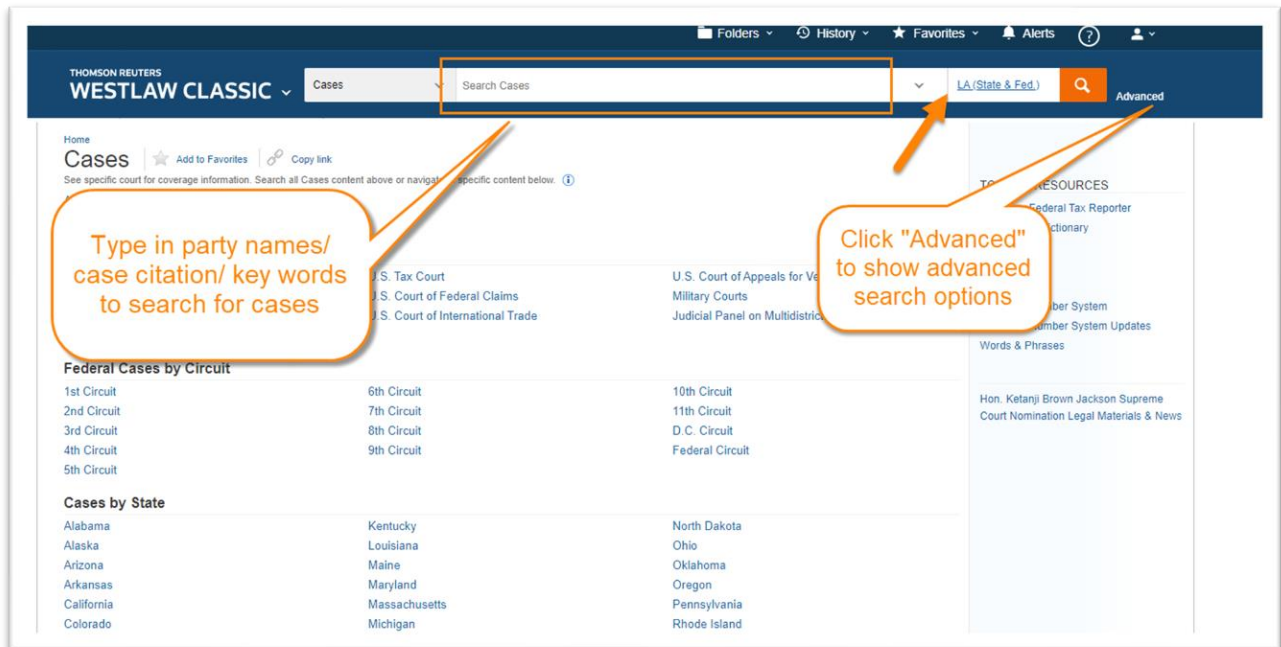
Folders History Favorites Alerts ?

THOMSON REUTERS
WESTLAW CLASSIC

Cases

Search Cases

LA (State & Fed.)

Advanced

Home

Cases

Add to Favorites

Copy link

See specific court for coverage information. Search all Cases content above or navigat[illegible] specific content below.

Type in party names/ case citation/ key words to search for cases

Click "Advanced" to show advanced search options

T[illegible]ESOURCES

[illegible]Federal Tax Reporter

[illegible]ctionary

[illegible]ber System

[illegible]umber System Updates

Words & Phrases

Hon. Ketanji Brown Jackson Supreme Court Nomination Legal Materials & News

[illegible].S. Tax Court

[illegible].S. Court of Federal Claims

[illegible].S. Court of International Trade

U.S. Court of Appeals for Ve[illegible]

Military Courts

Judicial Panel on Multidistric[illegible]

Federal Cases by Circuit

| | | |
|---|---|---|
| 1st Circuit | 6th Circuit | 10th Circuit |
| 2nd Circuit | 7th Circuit | 11th Circuit |
| 3rd Circuit | 8th Circuit | D.C. Circuit |
| 4th Circuit | 9th Circuit | Federal Circuit |
| 5th Circuit | | |

Cases by State

| | | |
|---|---|---|
| Alabama | Kentucky | North Dakota |
| Alaska | Louisiana | Ohio |
| Arizona | Maine | Oklahoma |
| Arkansas | Maryland | Oregon |
| California | Massachusetts | Pennsylvania |
| Colorado | Michigan | Rhode Island |